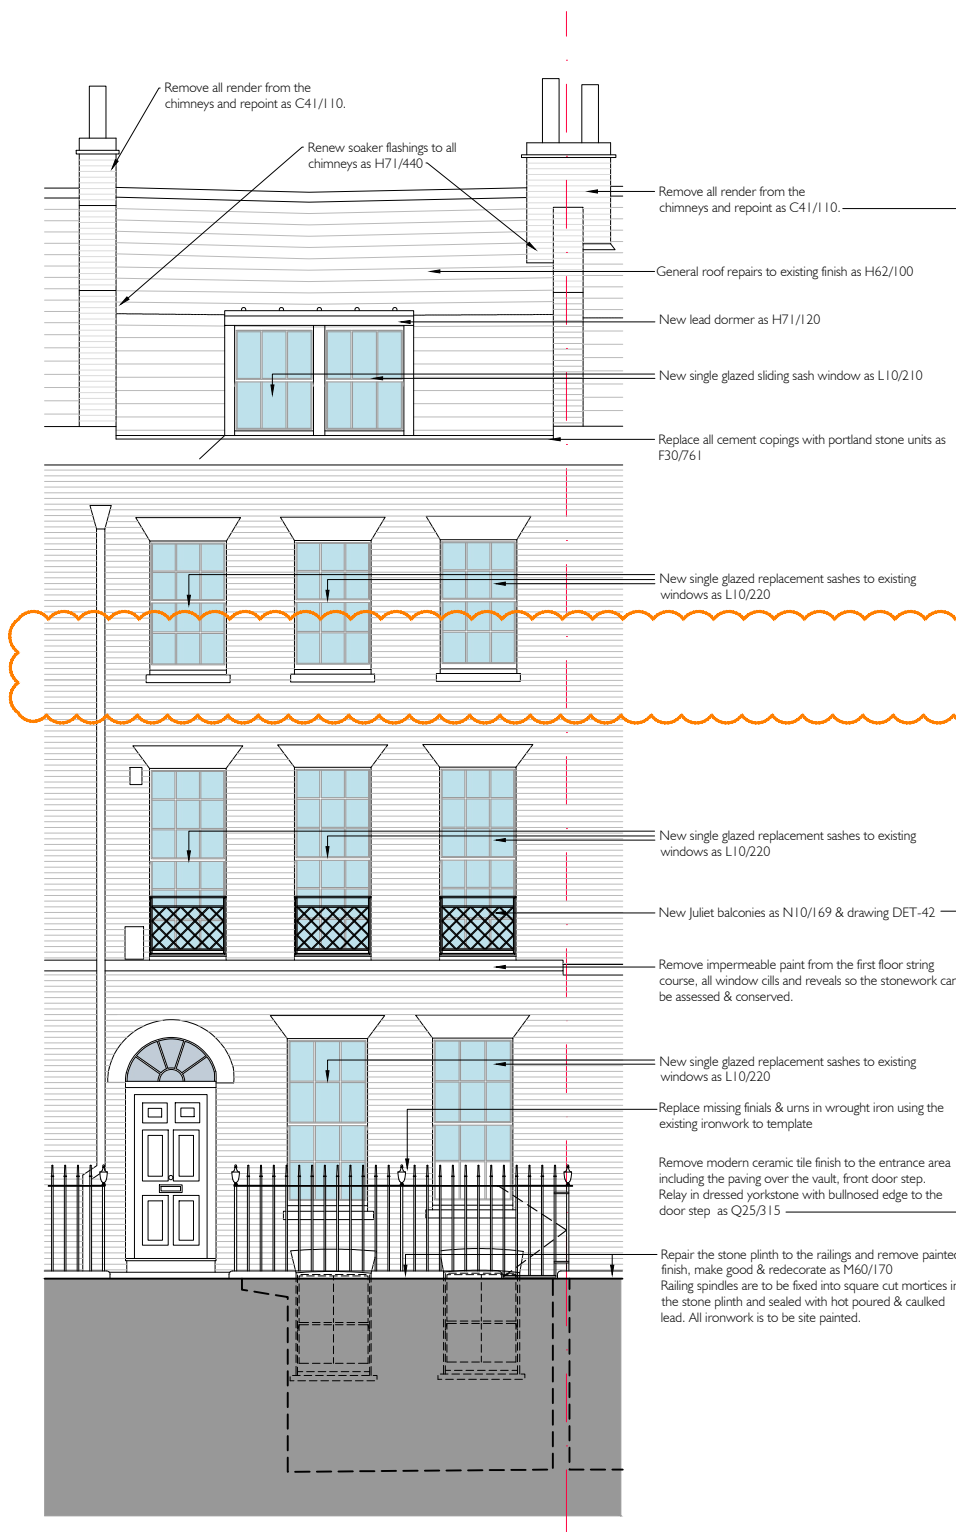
Remove all render from the chimneys and repoint as C41/110.

Renew soaker flashings to all chimneys as H71/440

Remove all render from the chimneys and repoint as C41/110.

General roof repairs to existing finish as H62/100

New lead dormer as H71/120

New single glazed sliding sash window as L10/210

Replace all cement copings with portland stone units as F30/761

New single glazed replacement sashes to existing windows as L10/220

New single glazed replacement sashes to existing windows as L10/220

New Juliet balconies as N10/169 & drawing DET-42

Remove impermeable paint from the first floor string course, all window cills and reveals so the stonework car be assessed & conserved.

New single glazed replacement sashes to existing windows as L10/220

Replace missing finials & urns in wrought iron using the existing ironwork to template

Remove modern ceramic tile finish to the entrance area including the paving over the vault, front door step. Relay in dressed yorkstone with bullnosed edge to the door step as Q25/315

Repair the stone plinth to the railings and remove paintec finish, make good & redecorate as M60/170
Railing spindles are to be fixed into square cut mortices ir the stone plinth and sealed with hot poured & caulked lead. All ironwork is to be site painted.